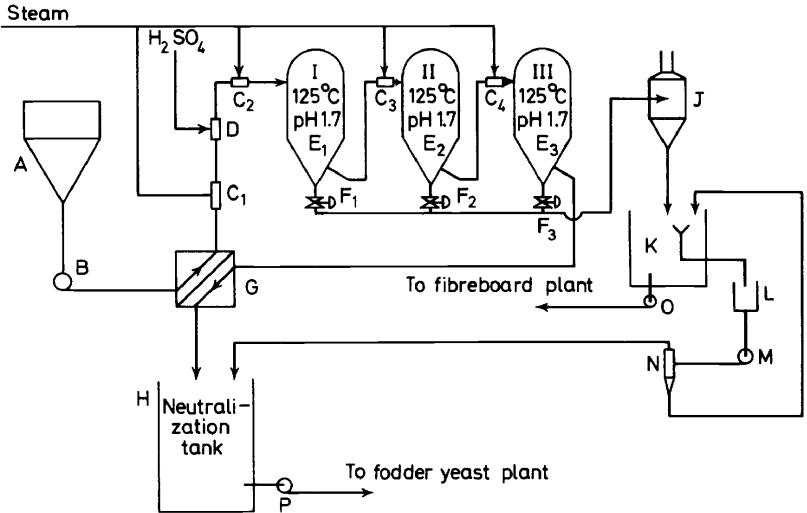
Steam

$H_2SO_4$

A

B

$C_1$

D

$C_2$

I
125°C
pH 1.7
$E_1$

$C_3$

II
125°C
pH 1.7
$E_2$

$C_4$

III
125°C
pH 1.7
$E_3$

$F_1$

$F_2$

$F_3$

J

K

L

M

N

O

G

To fibreboard plant

H

Neutralization tank

P

To fodder yeast plant